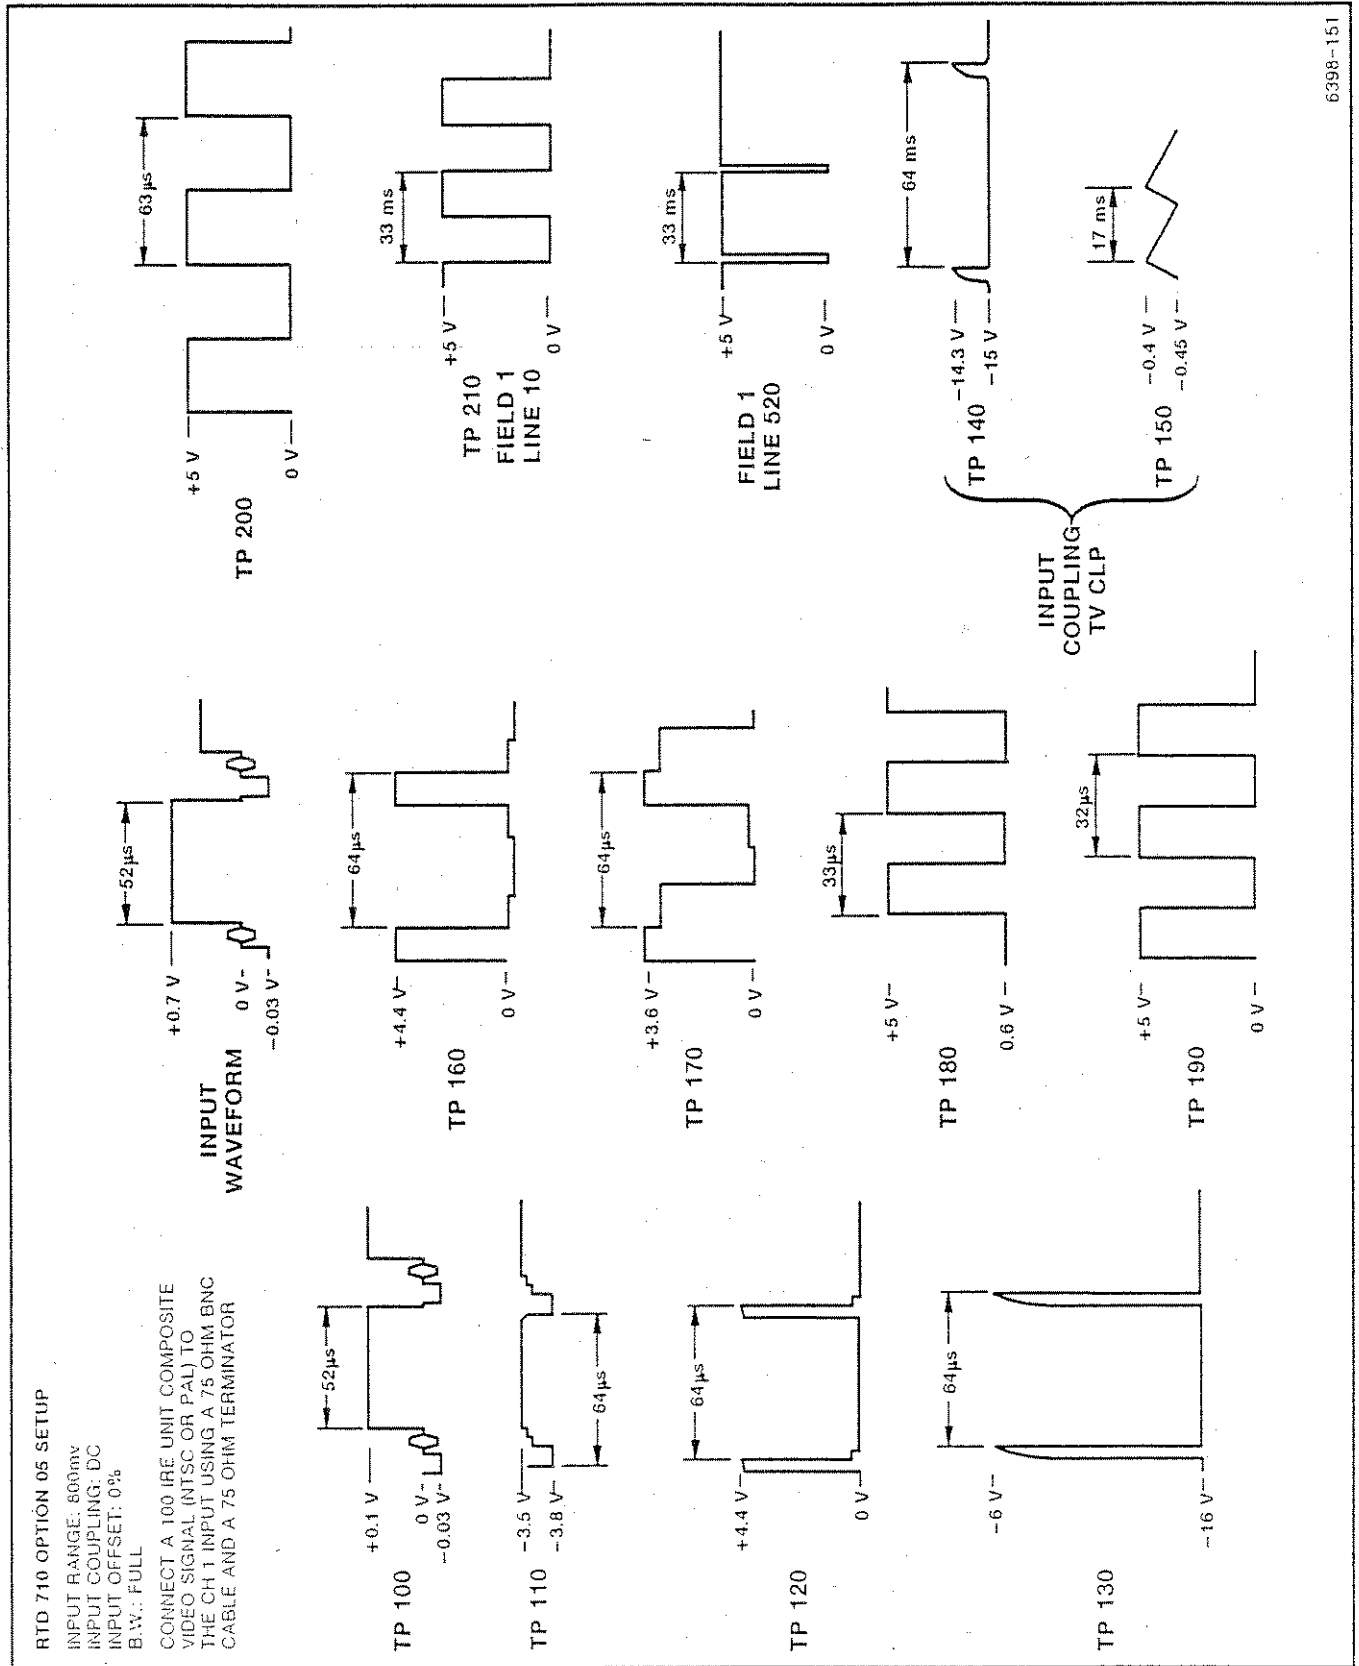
RTD 710 OPTION 05 SETUP

INPUT RANGE: 800mv
INPUT COUPLING: DC
INPUT OFFSET: 0%
B.W.: FULL

CONNECT A 100 IRE UNIT COMPOSITE VIDEO SIGNAL (NTSC OR PAL) TO THE CH 1 INPUT USING A 75 OHM BNC CABLE AND A 75 OHM TERMINATOR

TP 100
+0.1 V
0 V
−0.03 V
52µs

TP 110
−3.5 V
−3.8 V
64µs

TP 120
+4.4 V
0 V
64µs

TP 130
−6 V
−16 V
64µs

INPUT WAVEFORM
+0.7 V
0 V
−0.03 V
52µs

TP 160
+4.4 V
0 V
64µs

TP 170
+3.6 V
0 V
64µs

TP 180
+5 V
0.6 V
33µs

TP 190
+5 V
0 V
32µs

TP 200
+5 V
0 V
63µs

TP 210
FIELD 1
LINE 10
+5 V
0 V
33 ms

FIELD 1
LINE 520
+5 V
0 V
33 ms

INPUT COUPLING TV CLP
TP 140
−14.3 V
−15 V
64 ms

TP 150
−0.4 V
−0.45 V
17 ms

6398-151